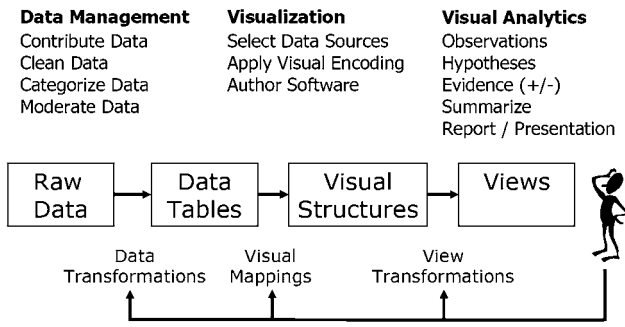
**Data Management**
Contribute Data
Clean Data
Categorize Data
Moderate Data

**Visualization**
Select Data Sources
Apply Visual Encoding
Author Software

**Visual Analytics**
Observations
Hypotheses
Evidence (+/-)
Summarize
Report / Presentation

Raw Data

Data Tables

Visual Structures

Views

Data Transformations

Visual Mappings

View Transformations